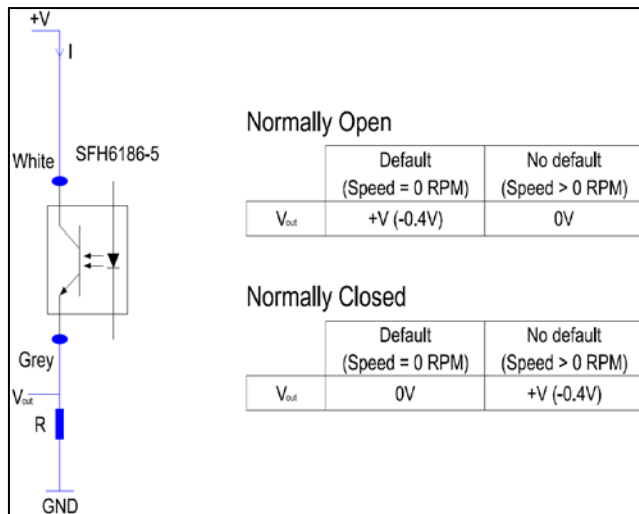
+V

I

White

SFH6186-5

Grey

$V_{out}$

R

GND

Normally Open

| | Default (Speed = 0 RPM) | No default (Speed > 0 RPM) |
|---|---|---|
| $V_{out}$ | +V (-0.4V) | 0V |

Normally Closed

| | Default (Speed = 0 RPM) | No default (Speed > 0 RPM) |
|---|---|---|
| $V_{out}$ | 0V | +V (-0.4V) |